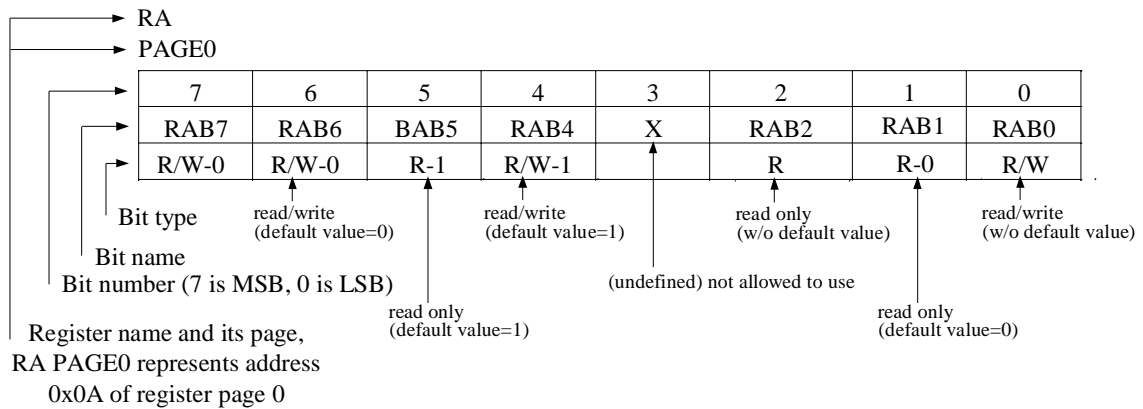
RA
PAGE0

| 7 | 6 | 5 | 4 | 3 | 2 | 1 | 0 |
|---|---|---|---|---|---|---|---|
| RAB7 | RAB6 | BAB5 | RAB4 | X | RAB2 | RAB1 | RAB0 |
| R/W-0 | R/W-0 | R-1 | R/W-1 | | R | R-0 | R/W |

Bit type

Bit name

Bit number (7 is MSB, 0 is LSB)

Register name and its page, RA PAGE0 represents address 0x0A of register page 0

read/write (default value=0)

read only (default value=1)

read/write (default value=1)

(undefined) not allowed to use

read only (w/o default value)

read only (default value=0)

read/write (w/o default value)